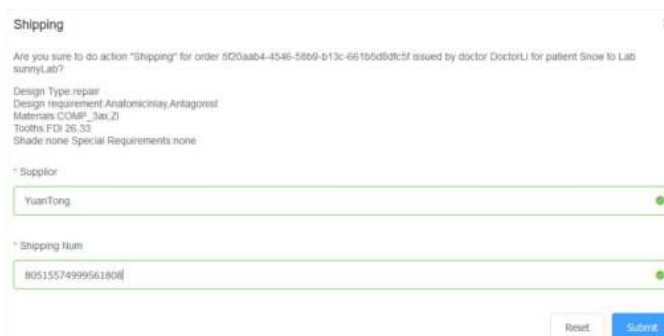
Shipping

Are you sure to do action "Shipping" for order 5f20aab4-4546-56b9-b13c-661b5d8dfc5f issued by doctor DoctorLi for patient Snow to Lab sunnyLab?

Design Type:repair
Design requirement:AnatomicInlay,Antagonist
Materials:COMP_3ax,ZI
Tooths:FDI 26,33
Shade:none Special Requirements:none

* Supplior

YuanTong

* Shipping Num

805155749995618081

Reset Submit